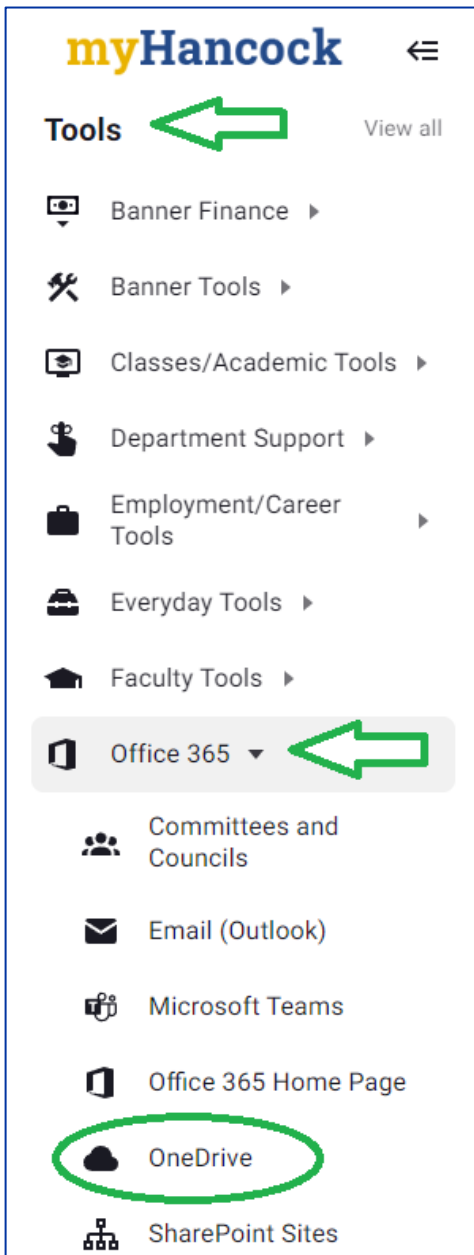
myHancock

Tools

View all

Banner Finance

Banner Tools

Classes/Academic Tools

Department Support

Employment/Career Tools

Everyday Tools

Faculty Tools

Office 365

Committees and Councils

Email (Outlook)

Microsoft Teams

Office 365 Home Page

OneDrive

SharePoint Sites